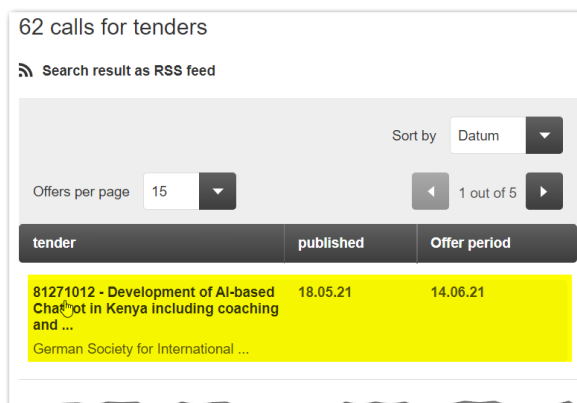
62 calls for tenders

Search result as RSS feed

Sort by Datum

Offers per page 15

1 out of 5

| tender | published | Offer period |
|---|---|---|
| 81271012 - Development of AI-based Chatbot in Kenya including coaching and ... German Society for International ... | 18.05.21 | 14.06.21 |